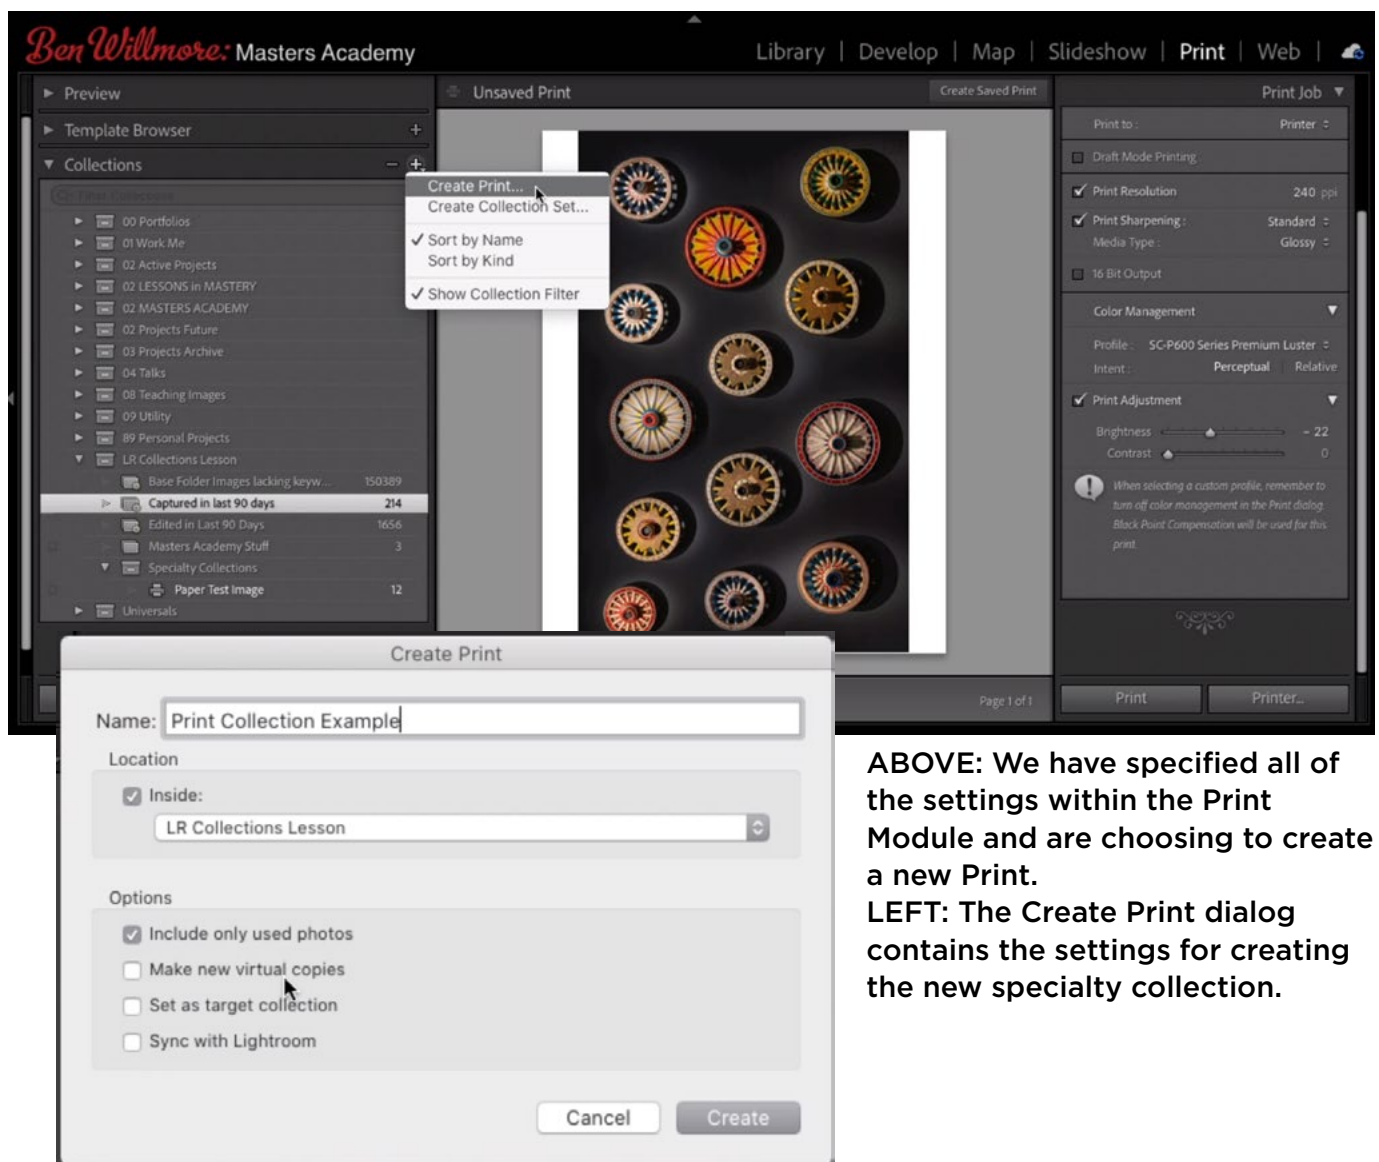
Ben Willmore: Masters Academy

Library | Develop | Map | Slideshow | Print | Web |

Preview
Template Browser
Collections

Create Print...
Create Collection Set...
✓ Sort by Name
Sort by Kind
✓ Show Collection Filter

00 Portfolios
01 Work Me
02 Active Projects
02 LESSONS in MASTERY
02 MASTERS ACADEMY
02 Projects Future
03 Projects Archive
04 Talks
08 Teaching Images
09 Utility
89 Personal Projects
LR Collections Lesson
Base Folder Images lacking keyw... 150389
Captured in last 90 days 214
Edited in Last 90 Days 1656
Masters Academy Stuff 3
Specialty Collections
Paper Test Image 12
Universals

Unsaved Print
Create Saved Print

Print Job
Print to: Printer
Draft Mode Printing
✓ Print Resolution 240 ppi
✓ Print Sharpening: Standard
Media Type: Glossy
16 Bit Output
Color Management
Profile: SC-P600 Series Premium Luster
Intent: Perceptual | Relative
✓ Print Adjustment
Brightness − 22
Contrast 0
When selecting a custom profile, remember to turn off color management in the Print dialog. Black Point Compensation will be used for this print.

Page 1 of 1
Print
Printer...

Create Print
Name: Print Collection Example
Location
Inside:
LR Collections Lesson
Options
Include only used photos
Make new virtual copies
Set as target collection
Sync with Lightroom
Cancel
Create

ABOVE: We have specified all of the settings within the Print Module and are choosing to create a new Print.
LEFT: The Create Print dialog contains the settings for creating the new specialty collection.